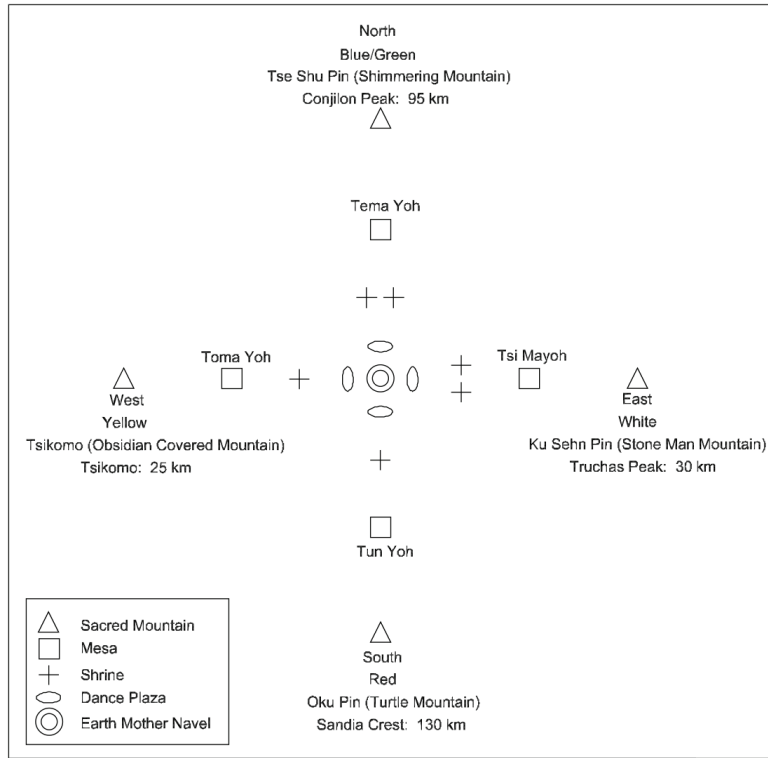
North
Blue/Green
Tse Shu Pin (Shimmering Mountain)
Conjilon Peak: 95 km

Tema Yoh

Toma Yoh

Tsi Mayoh

West
Yellow
Tsikomo (Obsidian Covered Mountain)
Tsikomo: 25 km

East
White
Ku Sehn Pin (Stone Man Mountain)
Truchas Peak: 30 km

Tun Yoh

Sacred Mountain
Mesa
Shrine
Dance Plaza
Earth Mother Navel

South
Red
Oku Pin (Turtle Mountain)
Sandia Crest: 130 km